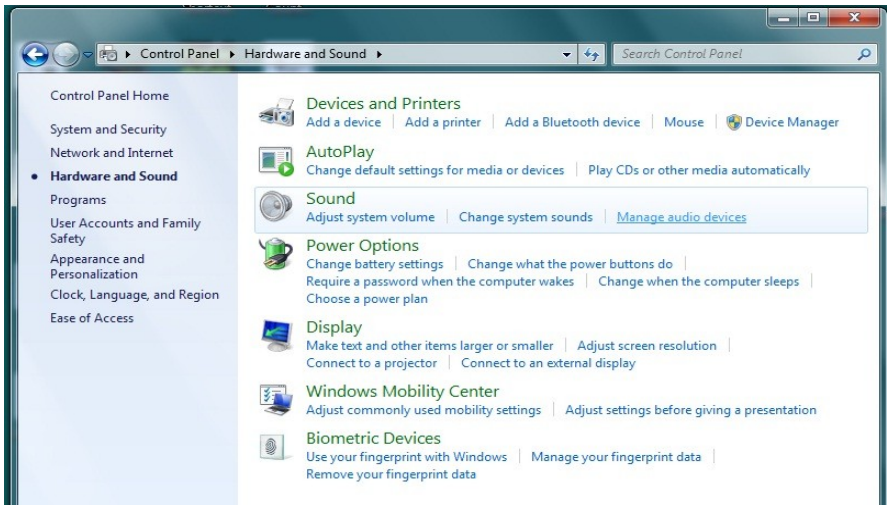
Control Panel ▸ Hardware and Sound ▸

Search Control Panel

Control Panel Home

System and Security

Network and Internet

• Hardware and Sound

Programs

User Accounts and Family Safety

Appearance and Personalization

Clock, Language, and Region

Ease of Access

Devices and Printers

Add a device | Add a printer | Add a Bluetooth device | Mouse | Device Manager

AutoPlay

Change default settings for media or devices | Play CDs or other media automatically

Sound

Adjust system volume | Change system sounds | Manage audio devices

Power Options

Change battery settings | Change what the power buttons do | Require a password when the computer wakes | Change when the computer sleeps | Choose a power plan

Display

Make text and other items larger or smaller | Adjust screen resolution | Connect to a projector | Connect to an external display

Windows Mobility Center

Adjust commonly used mobility settings | Adjust settings before giving a presentation

Biometric Devices

Use your fingerprint with Windows | Manage your fingerprint data | Remove your fingerprint data